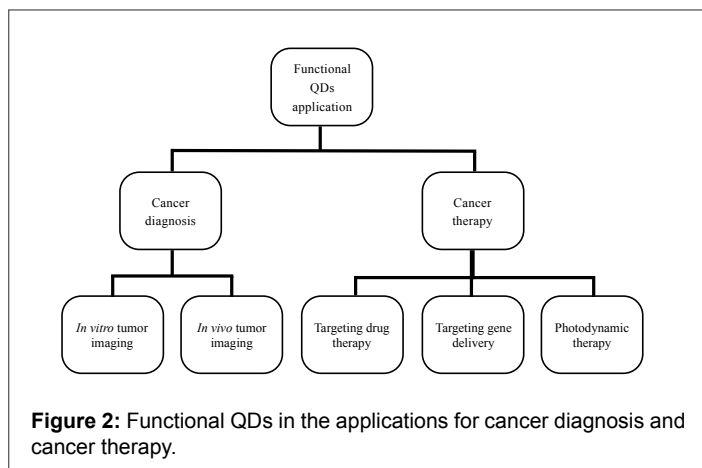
Functional QDs application

Cancer diagnosis

Cancer therapy

In vitro tumor imaging

In vivo tumor imaging

Targeting drug therapy

Targeting gene delivery

Photodynamic therapy

**Figure 2:** Functional QDs in the applications for cancer diagnosis and cancer therapy.